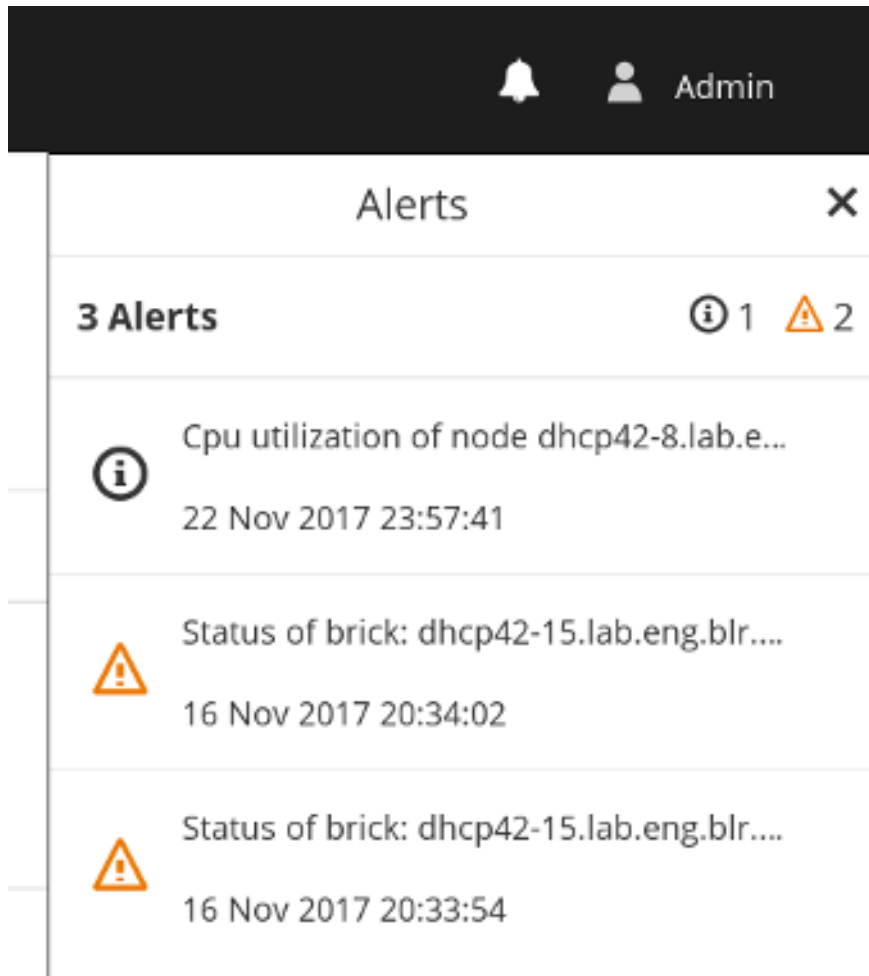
Admin

Alerts ✕

3 Alerts 1 2

Cpu utilization of node dhcp42-8.lab.e...

22 Nov 2017 23:57:41

Status of brick: dhcp42-15.lab.eng.blr....

16 Nov 2017 20:34:02

Status of brick: dhcp42-15.lab.eng.blr....

16 Nov 2017 20:33:54